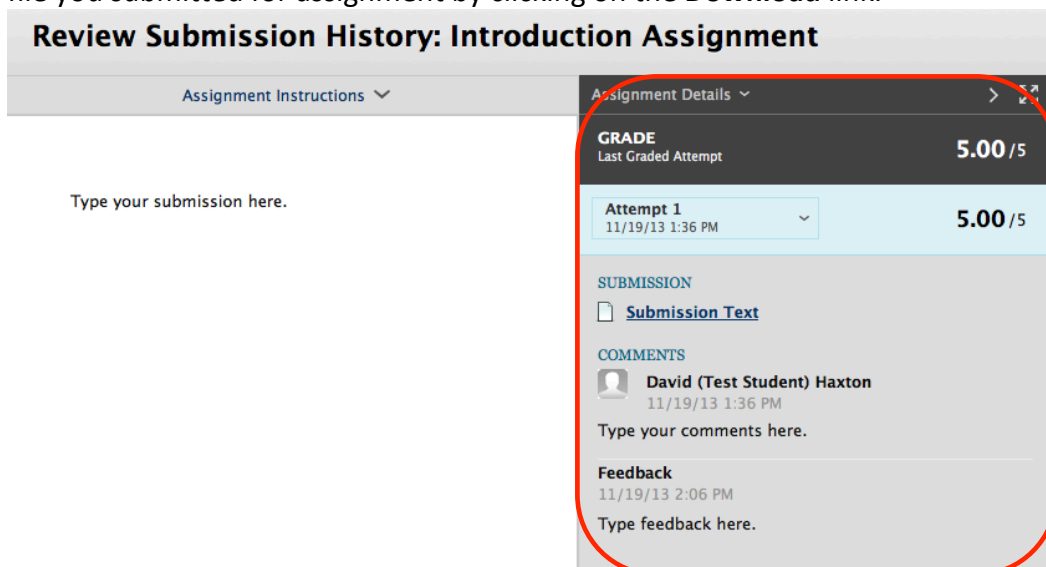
file you submitted for assignment by clicking on the Download link.

Review Submission History: Introduction Assignment

Assignment Instructions

Type your submission here.

Assignment Details

GRADE
Last Graded Attempt

5.00/5

Attempt 1
11/19/13 1:36 PM

5.00/5

SUBMISSION

Submission Text

COMMENTS

David (Test Student) Haxton
11/19/13 1:36 PM

Type your comments here.

Feedback
11/19/13 2:06 PM

Type feedback here.